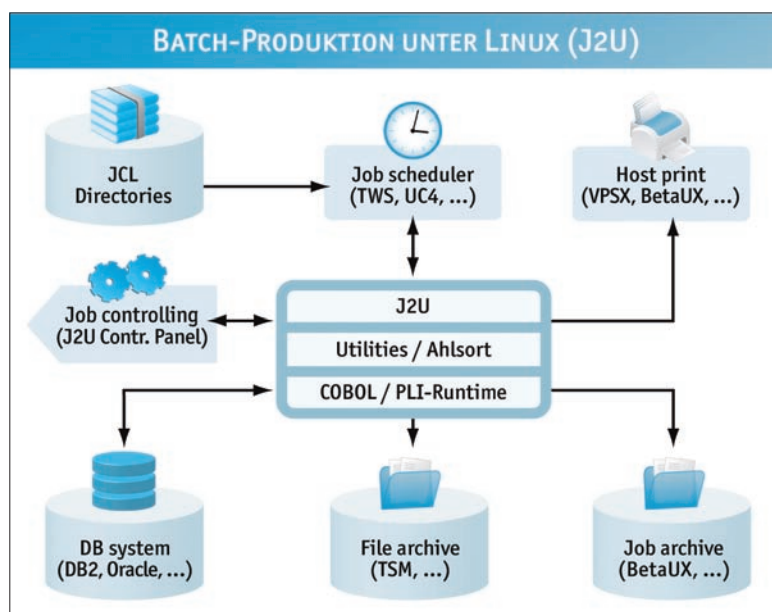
BATCH-PRODUKTION UNTER LINUX (J2U)

JCL Directories

Job scheduler (TWS, UC4, ...)

Host print (VPSX, BetaUX, ...)

Job controlling (J2U Contr. Panel)

J2U

Utilities / Ahlsort

COBOL / PLI-Runtime

DB system (DB2, Oracle, ...)

File archive (TSM, ...)

Job archive (BetaUX, ...)